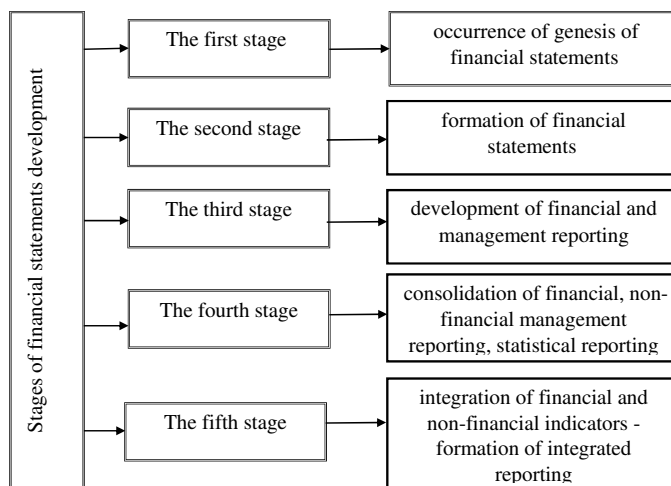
Stages of financial statements development

The first stage

occurrence of genesis of financial statements

The second stage

formation of financial statements

The third stage

development of financial and management reporting

The fourth stage

consolidation of financial, non-financial management reporting, statistical reporting

The fifth stage

integration of financial and non-financial indicators - formation of integrated reporting